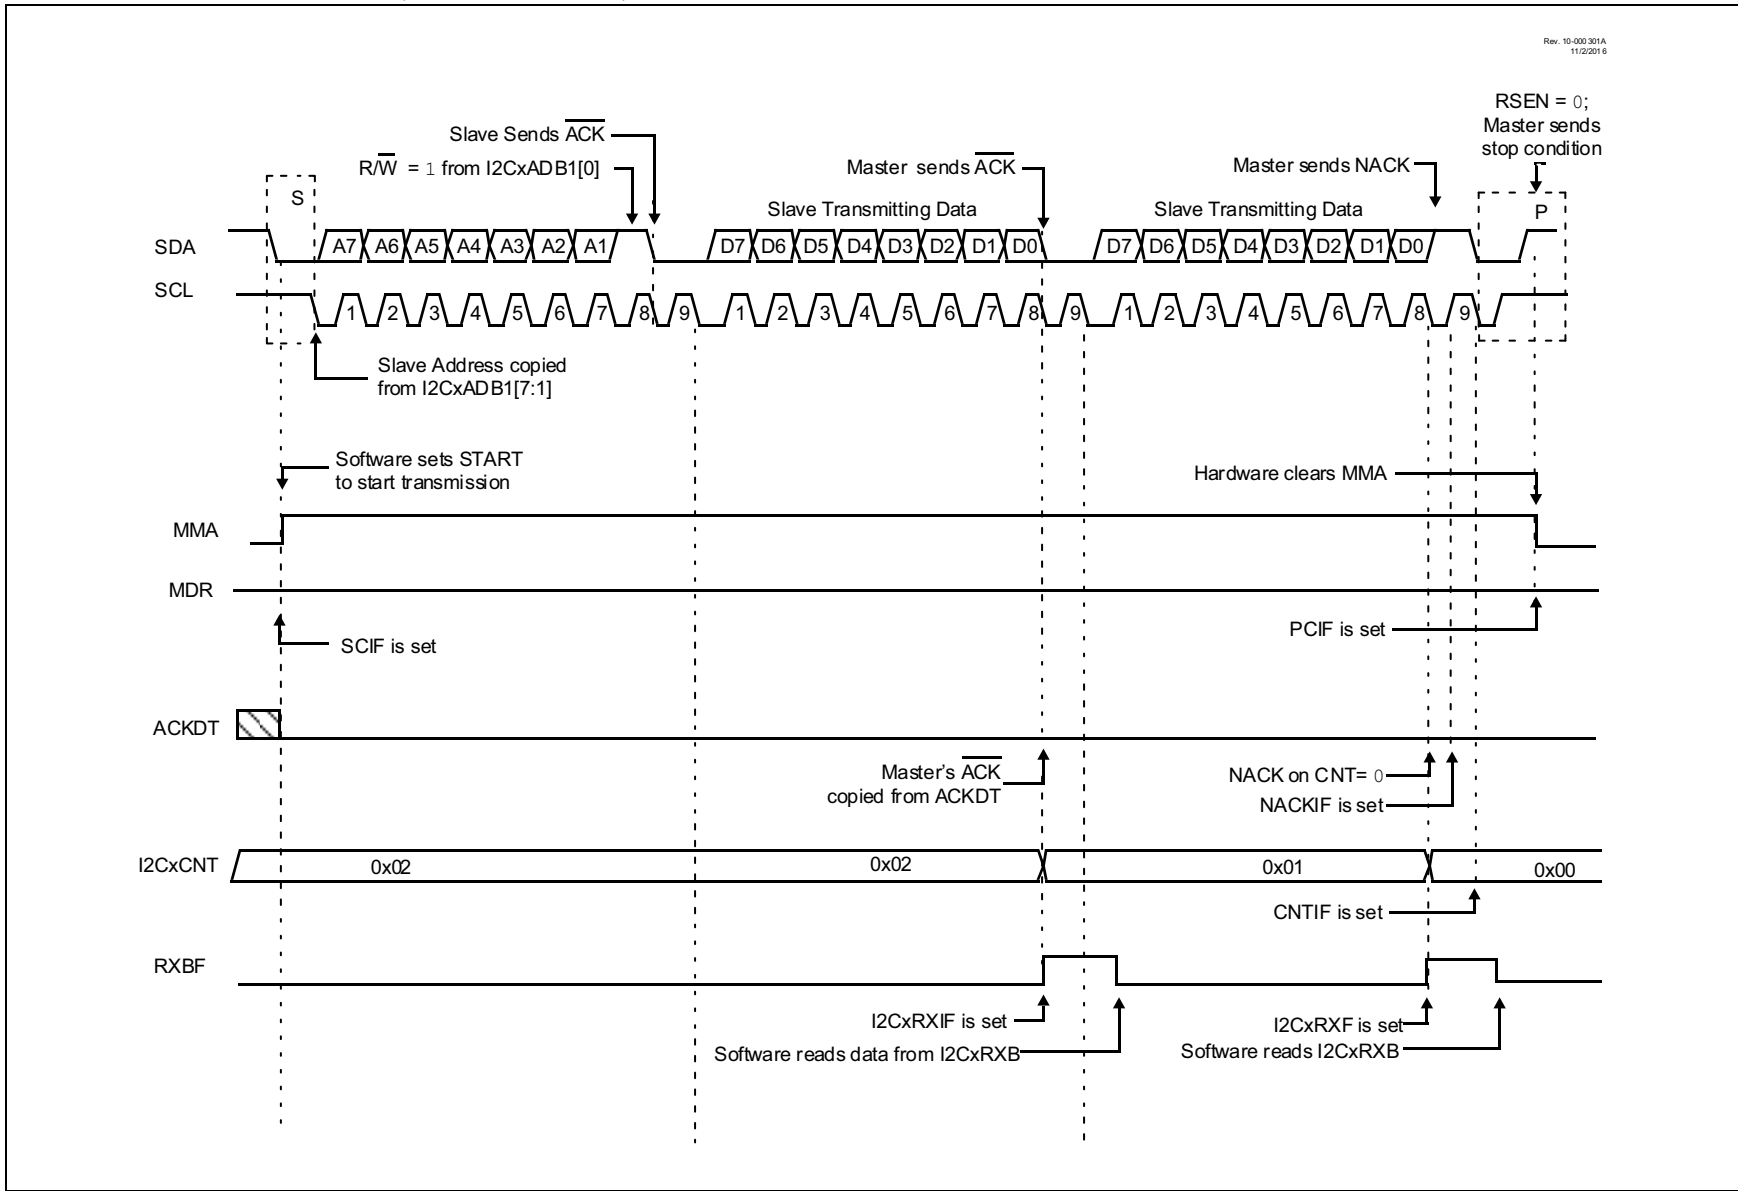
Rev. 10-000301A
11/2/2016

RSEN = 0;
Master sends
stop condition

Slave Sends $\overline{ACK}$

R/$\overline{W}$ = 1 from I2CxADB1[0]

Master sends $\overline{ACK}$

Master sends NACK

S

Slave Transmitting Data

Slave Transmitting Data

P

SDA

A7 A6 A5 A4 A3 A2 A1

D7 D6 D5 D4 D3 D2 D1 D0

D7 D6 D5 D4 D3 D2 D1 D0

SCL

1 2 3 4 5 6 7 8 9 1 2 3 4 5 6 7 8 9 1 2 3 4 5 6 7 8 9

Slave Address copied
from I2CxADB1[7:1]

Software sets START
to start transmission

Hardware clears MMA

MMA

MDR

SCIF is set

PCIF is set

ACKDT

Master's $\overline{ACK}$
copied from ACKDT

NACK on CNT= 0

NACKIF is set

I2CxCNT

0x02

0x02

0x01

0x00

CNTIF is set

RXBF

I2CxRXIF is set

Software reads data from I2CxRXB

I2CxRXF is set

Software reads I2CxRXB